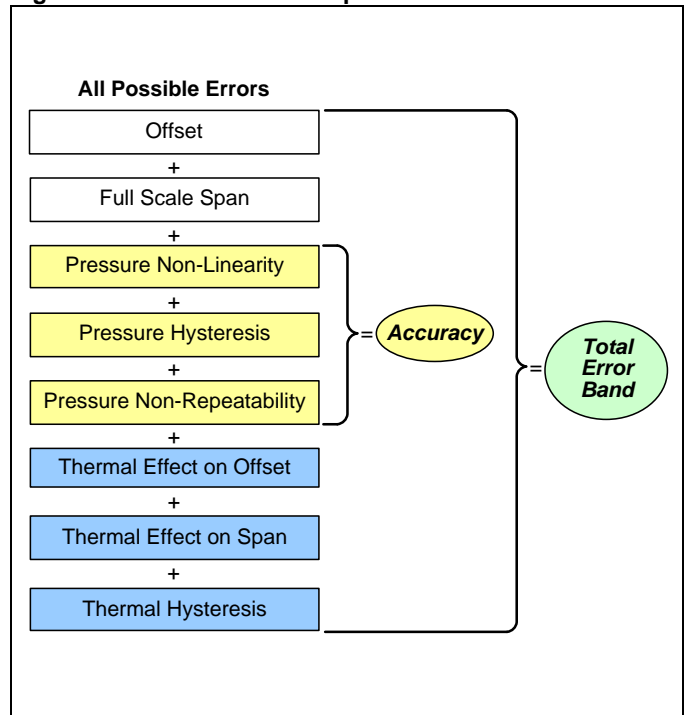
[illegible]

All Possible Errors

Offset
+
Full Scale Span
+
Pressure Non-Linearity
+
Pressure Hysteresis
+
Pressure Non-Repeatability
+
Thermal Effect on Offset
+
Thermal Effect on Span
+
Thermal Hysteresis

= Accuracy

= Total Error Band